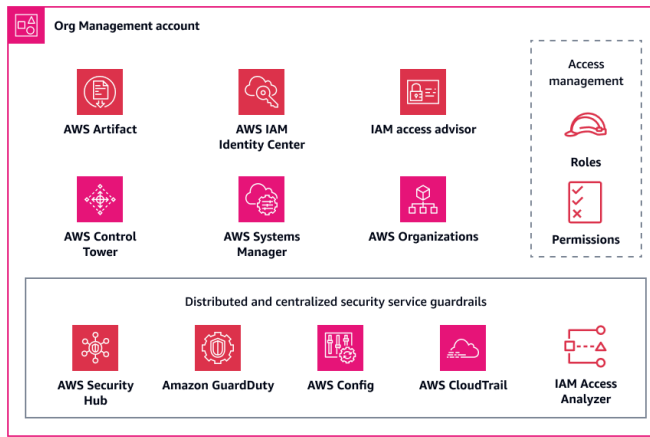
Org Management account

AWS Artifact

AWS IAM Identity Center

IAM access advisor

AWS Control Tower

AWS Systems Manager

AWS Organizations

Access management

Roles

Permissions

Distributed and centralized security service guardrails

AWS Security Hub

Amazon GuardDuty

AWS Config

AWS CloudTrail

IAM Access Analyzer